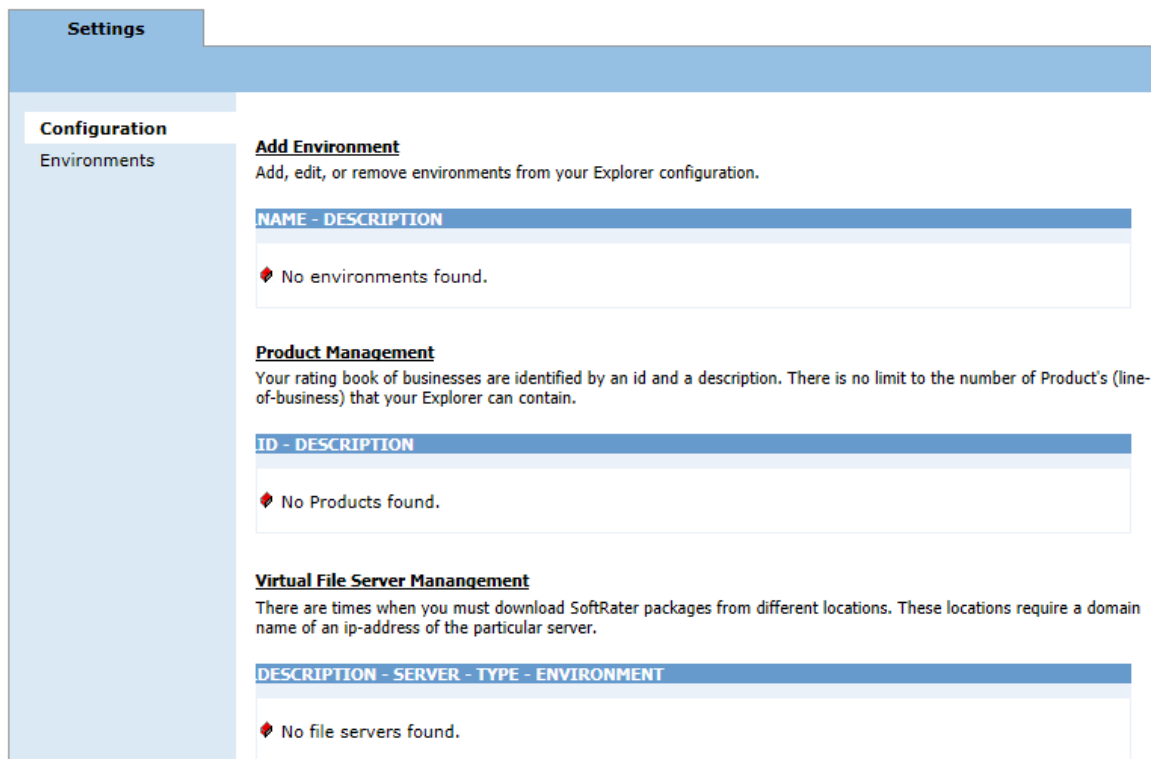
Settings

Configuration
Environments

Add Environment
Add, edit, or remove environments from your Explorer configuration.

NAME - DESCRIPTION

No environments found.

Product Management
Your rating book of businesses are identified by an id and a description. There is no limit to the number of Product's (line-of-business) that your Explorer can contain.

ID - DESCRIPTION

No Products found.

Virtual File Server Manangement
There are times when you must download SoftRater packages from different locations. These locations require a domain name of an ip-address of the particular server.

DESCRIPTION - SERVER - TYPE - ENVIRONMENT

No file servers found.